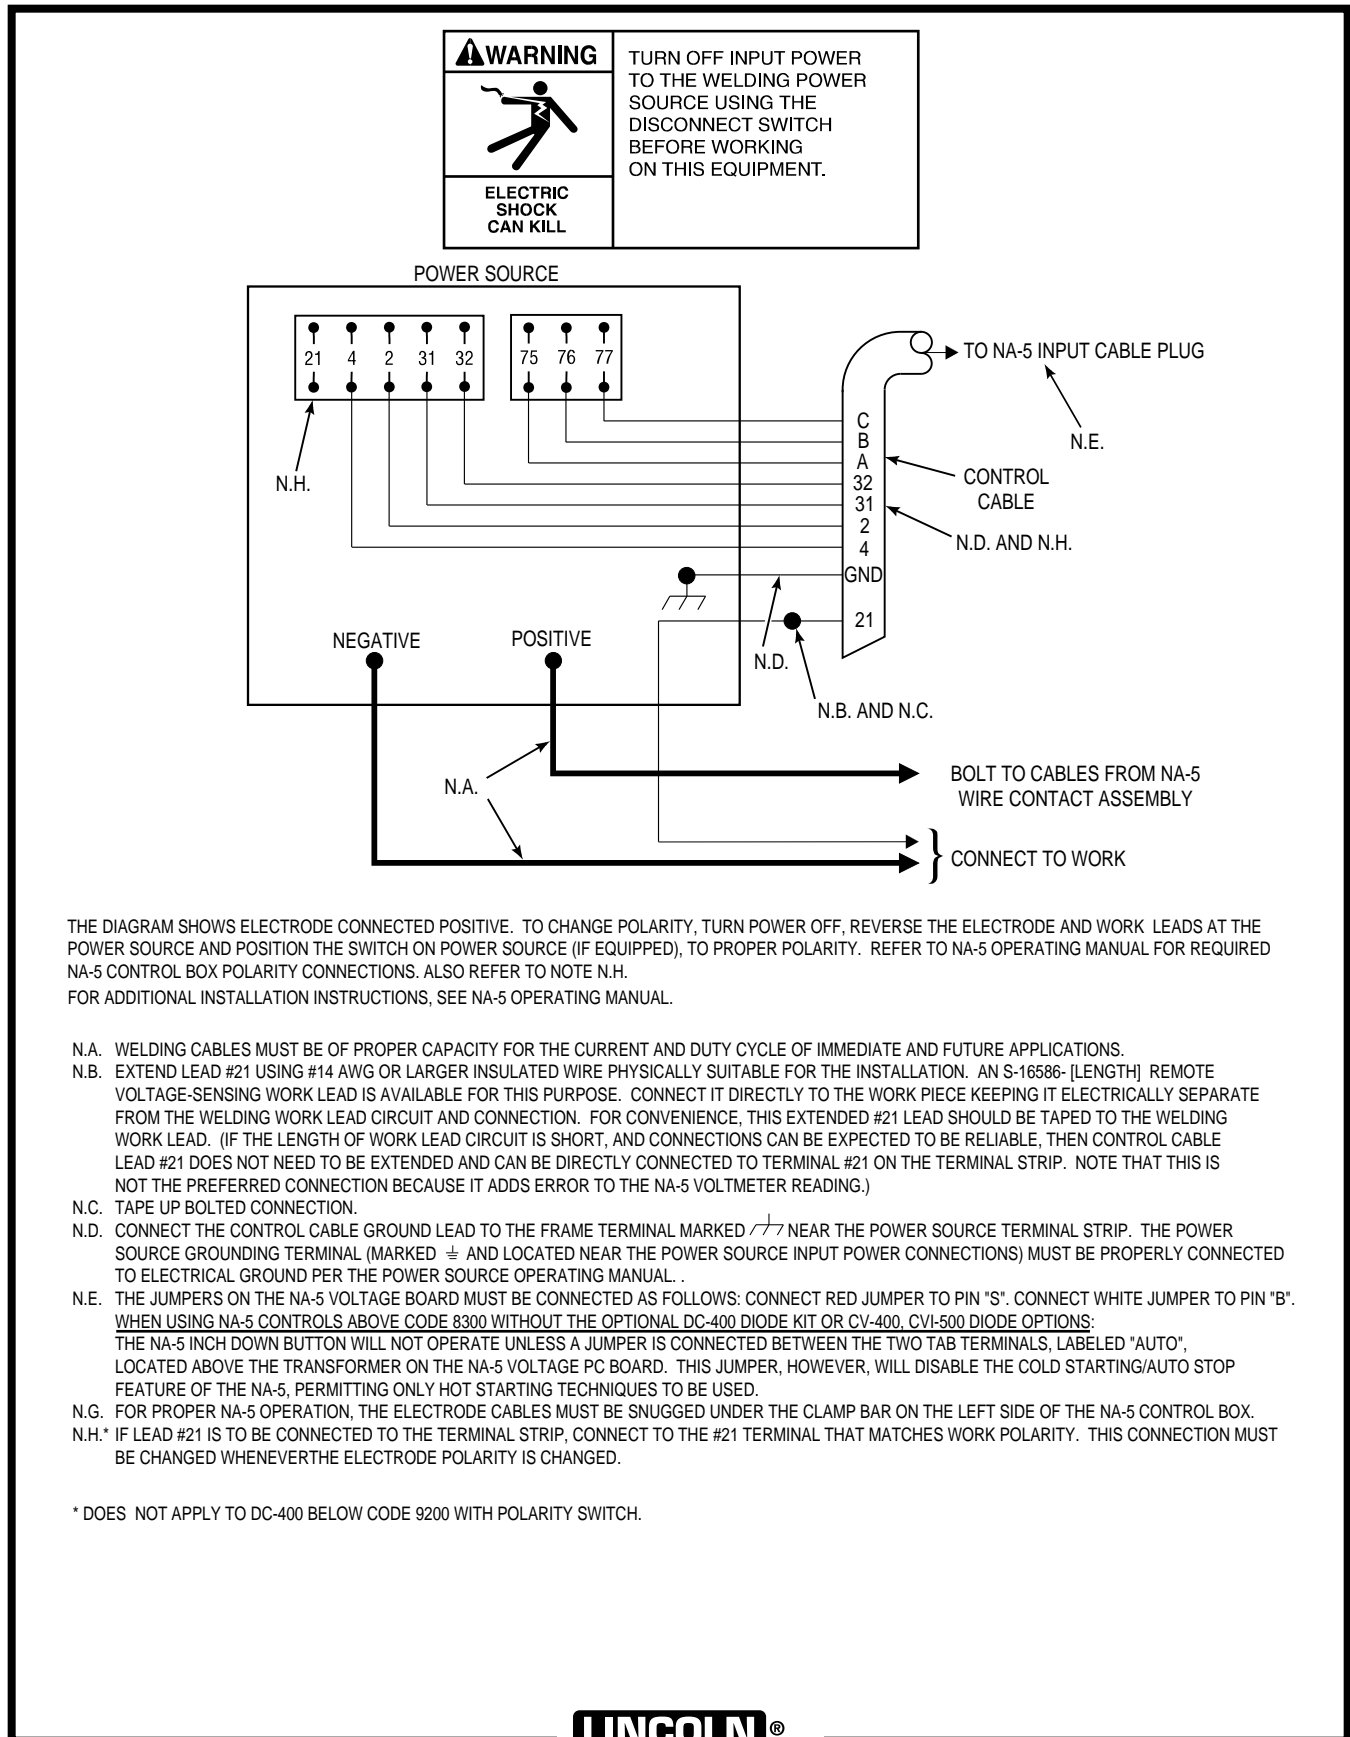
WARNING

ELECTRIC SHOCK CAN KILL

TURN OFF INPUT POWER TO THE WELDING POWER SOURCE USING THE DISCONNECT SWITCH BEFORE WORKING ON THIS EQUIPMENT.

POWER SOURCE

21 4 2 31 32

75 76 77

TO NA-5 INPUT CABLE PLUG

N.E.

C
B
A
32
31
2
4
GND
21

CONTROL CABLE

N.H.

N.D. AND N.H.

NEGATIVE

POSITIVE

N.D.

N.B. AND N.C.

N.A.

BOLT TO CABLES FROM NA-5 WIRE CONTACT ASSEMBLY

CONNECT TO WORK

THE DIAGRAM SHOWS ELECTRODE CONNECTED POSITIVE. TO CHANGE POLARITY, TURN POWER OFF, REVERSE THE ELECTRODE AND WORK LEADS AT THE POWER SOURCE AND POSITION THE SWITCH ON POWER SOURCE (IF EQUIPPED), TO PROPER POLARITY. REFER TO NA-5 OPERATING MANUAL FOR REQUIRED NA-5 CONTROL BOX POLARITY CONNECTIONS. ALSO REFER TO NOTE N.H.

FOR ADDITIONAL INSTALLATION INSTRUCTIONS, SEE NA-5 OPERATING MANUAL.

N.A. WELDING CABLES MUST BE OF PROPER CAPACITY FOR THE CURRENT AND DUTY CYCLE OF IMMEDIATE AND FUTURE APPLICATIONS.
N.B. EXTEND LEAD #21 USING #14 AWG OR LARGER INSULATED WIRE PHYSICALLY SUITABLE FOR THE INSTALLATION. AN S-16586- [LENGTH] REMOTE VOLTAGE-SENSING WORK LEAD IS AVAILABLE FOR THIS PURPOSE. CONNECT IT DIRECTLY TO THE WORK PIECE KEEPING IT ELECTRICALLY SEPARATE FROM THE WELDING WORK LEAD CIRCUIT AND CONNECTION. FOR CONVENIENCE, THIS EXTENDED #21 LEAD SHOULD BE TAPED TO THE WELDING WORK LEAD. (IF THE LENGTH OF WORK LEAD CIRCUIT IS SHORT, AND CONNECTIONS CAN BE EXPECTED TO BE RELIABLE, THEN CONTROL CABLE LEAD #21 DOES NOT NEED TO BE EXTENDED AND CAN BE DIRECTLY CONNECTED TO TERMINAL #21 ON THE TERMINAL STRIP. NOTE THAT THIS IS NOT THE PREFERRED CONNECTION BECAUSE IT ADDS ERROR TO THE NA-5 VOLTMETER READING.)
N.C. TAPE UP BOLTED CONNECTION.
N.D. CONNECT THE CONTROL CABLE GROUND LEAD TO THE FRAME TERMINAL MARKED NEAR THE POWER SOURCE TERMINAL STRIP. THE POWER SOURCE GROUNDING TERMINAL (MARKED AND LOCATED NEAR THE POWER SOURCE INPUT POWER CONNECTIONS) MUST BE PROPERLY CONNECTED TO ELECTRICAL GROUND PER THE POWER SOURCE OPERATING MANUAL. .
N.E. THE JUMPERS ON THE NA-5 VOLTAGE BOARD MUST BE CONNECTED AS FOLLOWS: CONNECT RED JUMPER TO PIN "S". CONNECT WHITE JUMPER TO PIN "B". WHEN USING NA-5 CONTROLS ABOVE CODE 8300 WITHOUT THE OPTIONAL DC-400 DIODE KIT OR CV-400, CVI-500 DIODE OPTIONS:
THE NA-5 INCH DOWN BUTTON WILL NOT OPERATE UNLESS A JUMPER IS CONNECTED BETWEEN THE TWO TAB TERMINALS, LABELED "AUTO", LOCATED ABOVE THE TRANSFORMER ON THE NA-5 VOLTAGE PC BOARD. THIS JUMPER, HOWEVER, WILL DISABLE THE COLD STARTING/AUTO STOP FEATURE OF THE NA-5, PERMITTING ONLY HOT STARTING TECHNIQUES TO BE USED.
N.G. FOR PROPER NA-5 OPERATION, THE ELECTRODE CABLES MUST BE SNUGGED UNDER THE CLAMP BAR ON THE LEFT SIDE OF THE NA-5 CONTROL BOX.
N.H.* IF LEAD #21 IS TO BE CONNECTED TO THE TERMINAL STRIP, CONNECT TO THE #21 TERMINAL THAT MATCHES WORK POLARITY. THIS CONNECTION MUST BE CHANGED WHENEVERTHE ELECTRODE POLARITY IS CHANGED.

* DOES NOT APPLY TO DC-400 BELOW CODE 9200 WITH POLARITY SWITCH.

LINCOLN®